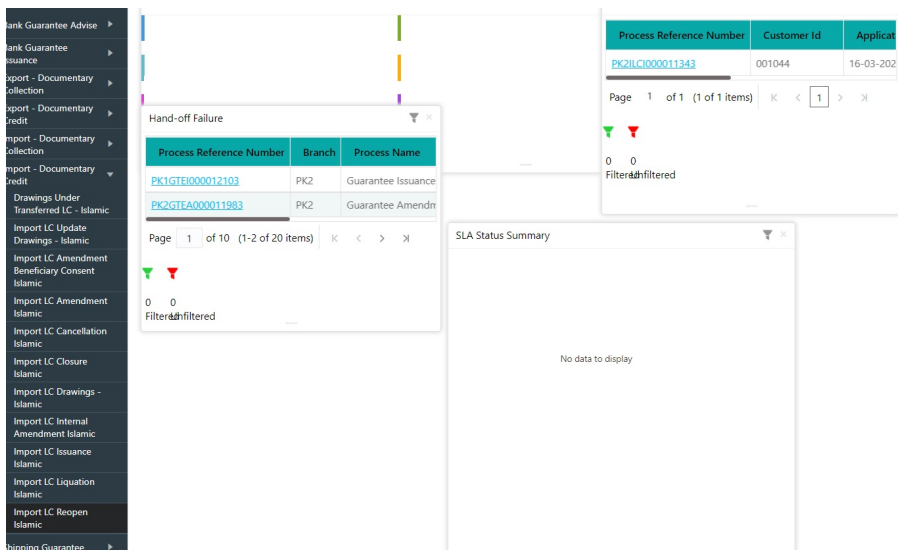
lank Guarantee Advise
lank Guarantee ssuance
xport - Documentary Collection
xport - Documentary Credit
mport - Documentary Collection
mport - Documentary Credit
Drawings Under Transferred LC - Islamic
Import LC Update Drawings - Islamic
Import LC Amendment Beneficiary Consent Islamic
Import LC Amendment Islamic
Import LC Cancellation Islamic
Import LC Closure Islamic
Import LC Drawings - Islamic
Import LC Internal Amendment Islamic
Import LC Issuance Islamic
Import LC Liquation Islamic
Import LC Reopen Islamic
hipping Guarantee

Hand-off Failure

| Process Reference Number | Branch | Process Name |
|---|---|---|
| PK1GTEI000012103 | PK2 | Guarantee Issuance |
| PK2GTEA000011983 | PK2 | Guarantee Amendm |

Page 1 of 10 (1-2 of 20 items)

0 Filtered 0 Unfiltered

| Process Reference Number | Customer Id | Applicat |
|---|---|---|
| PK2ILCI000011343 | 001044 | 16-03-202 |

Page 1 of 1 (1 of 1 items) 1

0 Filtered 0 Unfiltered

SLA Status Summary

No data to display